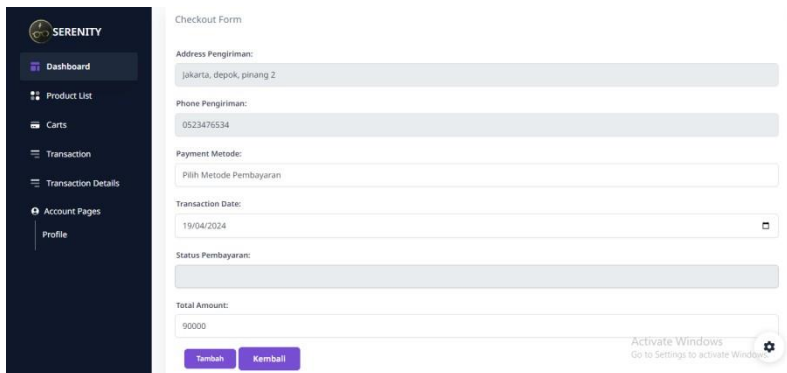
SERENITY

Dashboard

Product List

Carts

Transaction

Transaction Details

Account Pages

Profile

Checkout Form

Address Pengiriman:

jakarta, depok, pinang 2

Phone Pengiriman:

0523476534

Payment Metode:

Pilih Metode Pembayaran

Transaction Date:

19/04/2024

Status Pembayaran:

Total Amount:

90000

Tambah

Kembali

Activate Windows
Go to Settings to activate Windows.